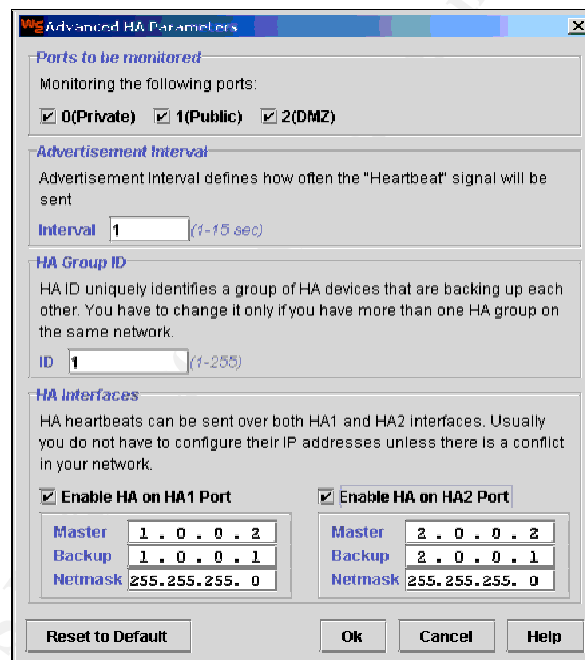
Advanced HA Parameters

Ports to be monitored

Monitoring the following ports:

0(Private) 1(Public) 2(DMZ)

Advertisement Interval

Advertisement Interval defines how often the "Heartbeat" signal will be sent

Interval 1 (1-15 sec)

HA Group ID

HA ID uniquely identifies a group of HA devices that are backing up each other. You have to change it only if you have more than one HA group on the same network.

ID 1 (1-255)

HA Interfaces

HA heartbeats can be sent over both HA1 and HA2 interfaces. Usually you do not have to configure their IP addresses unless there is a conflict in your network.

Enable HA on HA1 Port

Master 1 . 0 . 0 . 2
Backup 1 . 0 . 0 . 1
Netmask 255.255.255. 0

Enable HA on HA2 Port

Master 2 . 0 . 0 . 2
Backup 2 . 0 . 0 . 1
Netmask 255.255.255. 0

Reset to Default

Ok

Cancel

Help